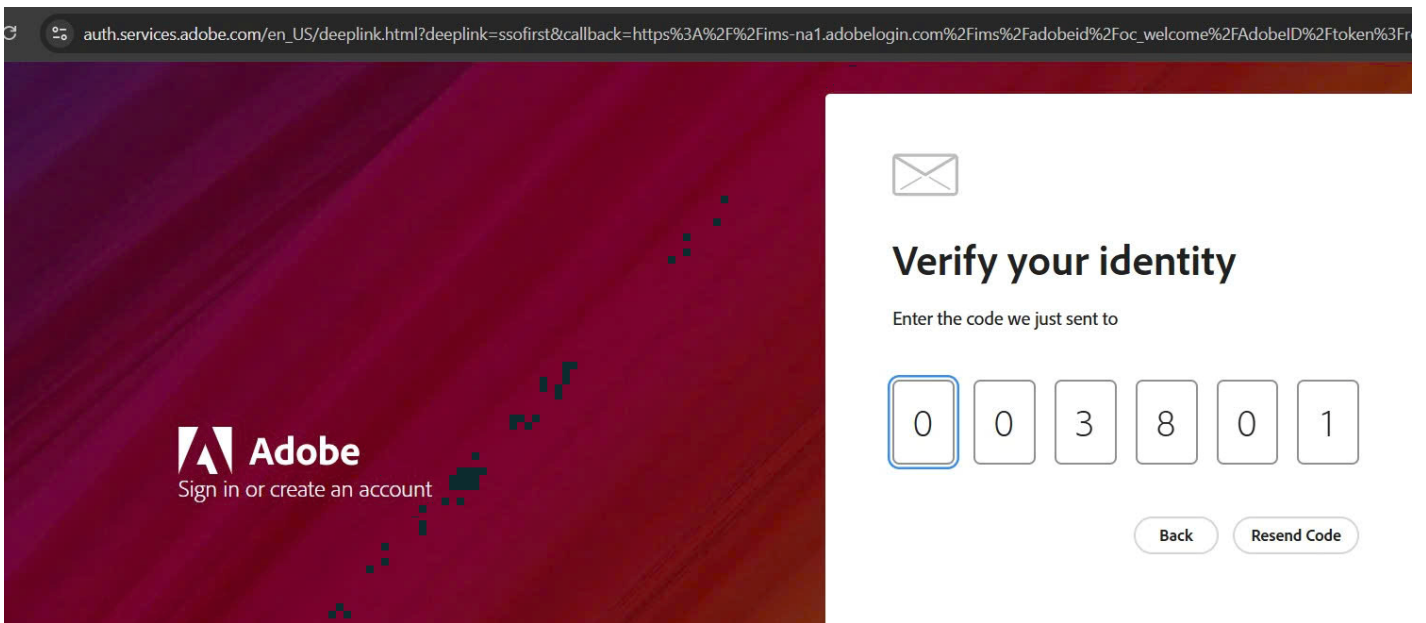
auth.services.adobe.com/en_US/deeplink.html?deeplink=ssofirst&callback=https%3A%2F%2Fims-na1.adobelogin.com%2Fims%2Fadobeid%2Foc_welcome%2FAdobeID%2Ftoken%3Fr

Adobe
Sign in or create an account

Verify your identity

Enter the code we just sent to

0 0 3 8 0 1

Back

Resend Code